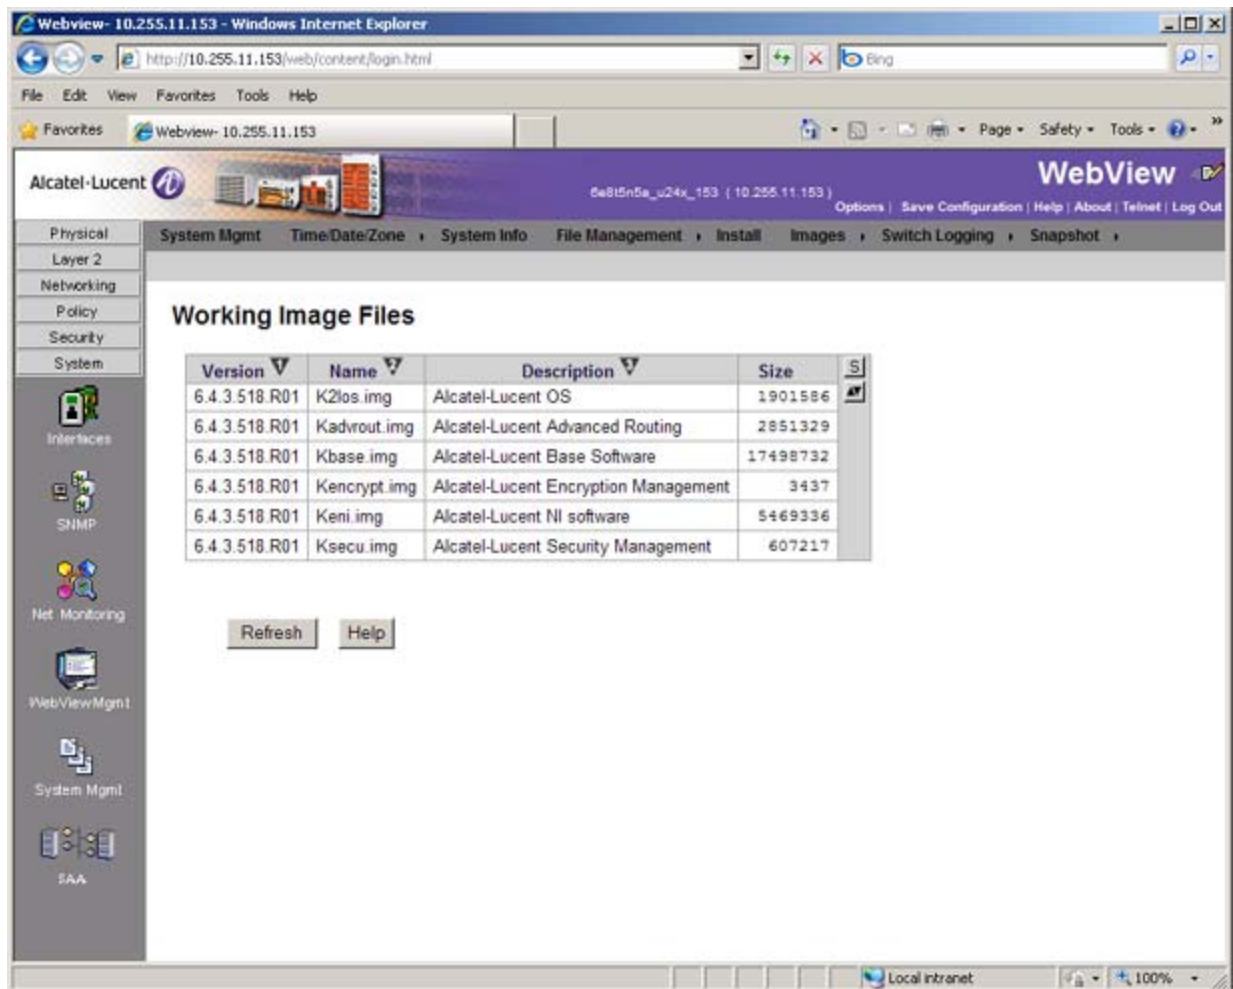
Webview- 10.255.11.153 - Windows Internet Explorer

http://10.255.11.153/web/content/login.html

Bing

File Edit View Favorites Tools Help

Favorites Webview- 10.255.11.153

Page Safety Tools

Alcatel·Lucent

6e8t5n5a_u24x_153 ( 10.255.11.153 )

WebView

Options | Save Configuration | Help | About | Telnet | Log Out

Physical
Layer 2
Networking
Policy
Security
System

System Mgmt Time/Date/Zone System Info File Management Install Images Switch Logging Snapshot

Interfaces
SNMP
Net Monitoring
WebViewMgmt
System Mgmt
SAA

Working Image Files

| Version | Name | Description | Size |
|---|---|---|---|
| 6.4.3.518.R01 | K2los.img | Alcatel-Lucent OS | 1901586 |
| 6.4.3.518.R01 | Kadvrout.img | Alcatel-Lucent Advanced Routing | 2851329 |
| 6.4.3.518.R01 | Kbase.img | Alcatel-Lucent Base Software | 17498732 |
| 6.4.3.518.R01 | Kencrypt.img | Alcatel-Lucent Encryption Management | 3437 |
| 6.4.3.518.R01 | Keni.img | Alcatel-Lucent NI software | 5469336 |
| 6.4.3.518.R01 | Ksecu.img | Alcatel-Lucent Security Management | 607217 |

S

Refresh Help

Local intranet 100%